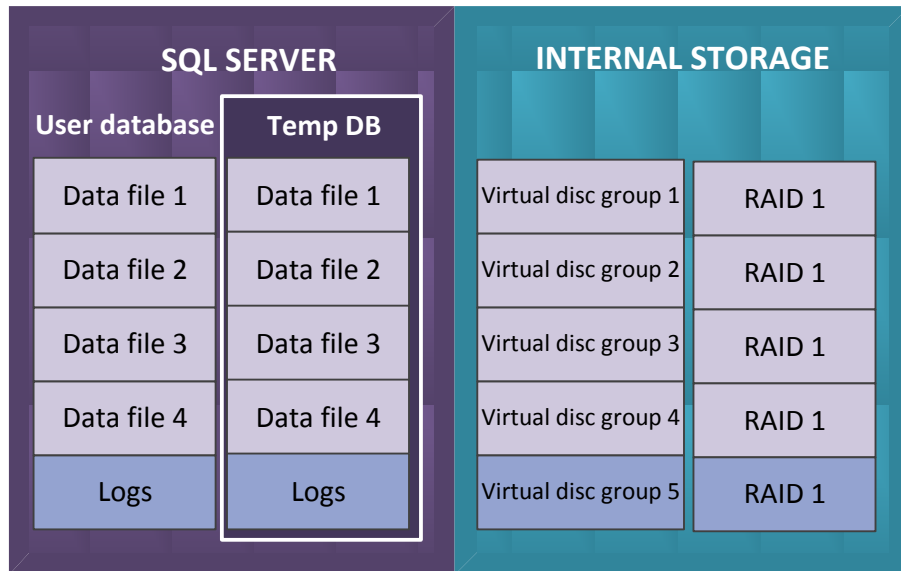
SQL SERVER

| User database | Temp DB |
|---|---|
| Data file 1 | Data file 1 |
| Data file 2 | Data file 2 |
| Data file 3 | Data file 3 |
| Data file 4 | Data file 4 |
| Logs | Logs |

INTERNAL STORAGE

| Virtual disc group 1 | RAID 1 |
|---|---|
| Virtual disc group 2 | RAID 1 |
| Virtual disc group 3 | RAID 1 |
| Virtual disc group 4 | RAID 1 |
| Virtual disc group 5 | RAID 1 |